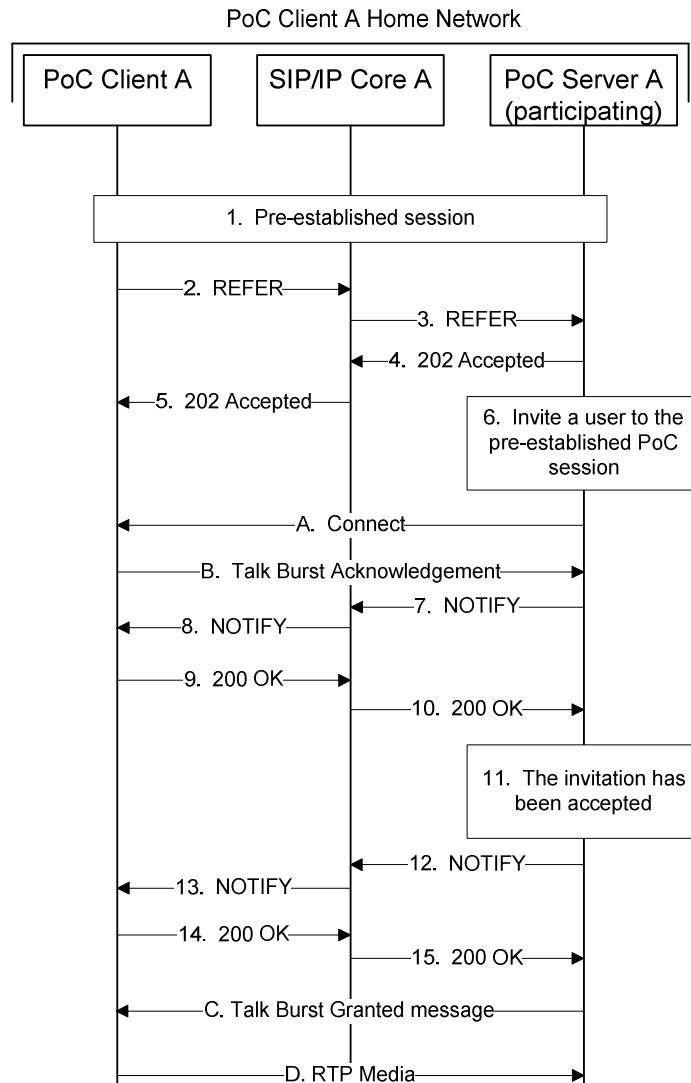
PoC Client A Home Network

PoC Client A

SIP/IP Core A

PoC Server A (participating)

1. Pre-established session

2. REFER

3. REFER

4. 202 Accepted

5. 202 Accepted

6. Invite a user to the pre-established PoC session

A. Connect

B. Talk Burst Acknowledgement

7. NOTIFY

8. NOTIFY

9. 200 OK

10. 200 OK

11. The invitation has been accepted

12. NOTIFY

13. NOTIFY

14. 200 OK

15. 200 OK

C. Talk Burst Granted message

D. RTP Media